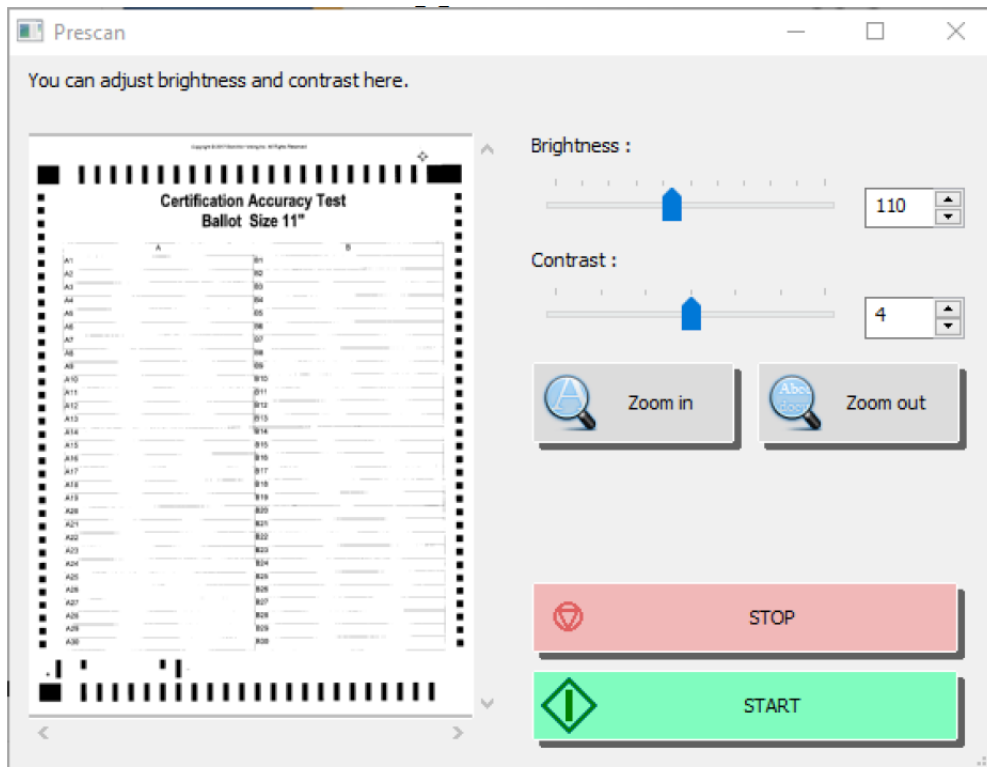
Prescan

You can adjust brightness and contrast here.

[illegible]

Certification Accuracy Test
Ballot Size 11"

A
B

A1 B1
A2 B2
A3 B3
A4 B4
A5 B5
A6 B6
A7 B7
A8 B8
A9 B9
A10 B10
A11 B11
A12 B12
A13 B13
A14 B14
A15 B15
A16 B16
A17 B17
A18 B18
A19 B19
A20 B20
A21 B21
A22 B22
A23 B23
A24 B24
A25 B25
A26 B26
A27 B27
A28 B28
A29 B29
A30 B30

Brightness :
110

Contrast :
4

Zoom in
Zoom out

STOP
START